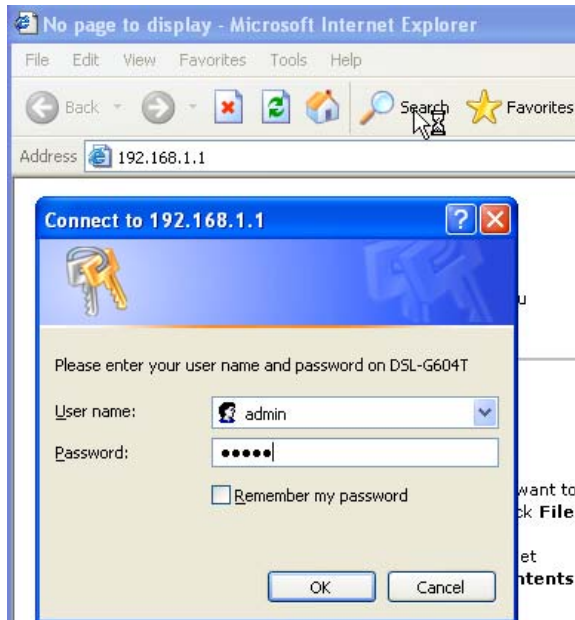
No page to display - Microsoft Internet Explorer

File Edit View Favorites Tools Help

Back Search Favorites

Address 192.168.1.1

Connect to 192.168.1.1

Please enter your user name and password on DSL-G604T

User name: admin

Password: •••••

Remember my password

OK Cancel

u

want to
k File

et
ntents